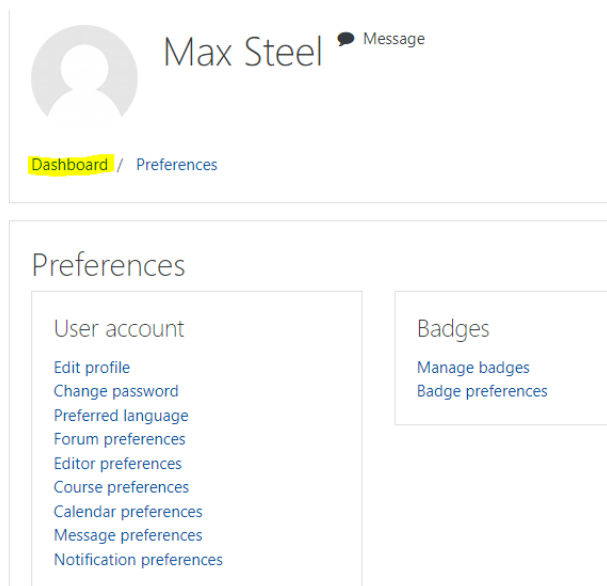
Max Steel

Message

Dashboard / Preferences

Preferences

User account

Edit profile
Change password
Preferred language
Forum preferences
Editor preferences
Course preferences
Calendar preferences
Message preferences
Notification preferences

Badges

Manage badges
Badge preferences